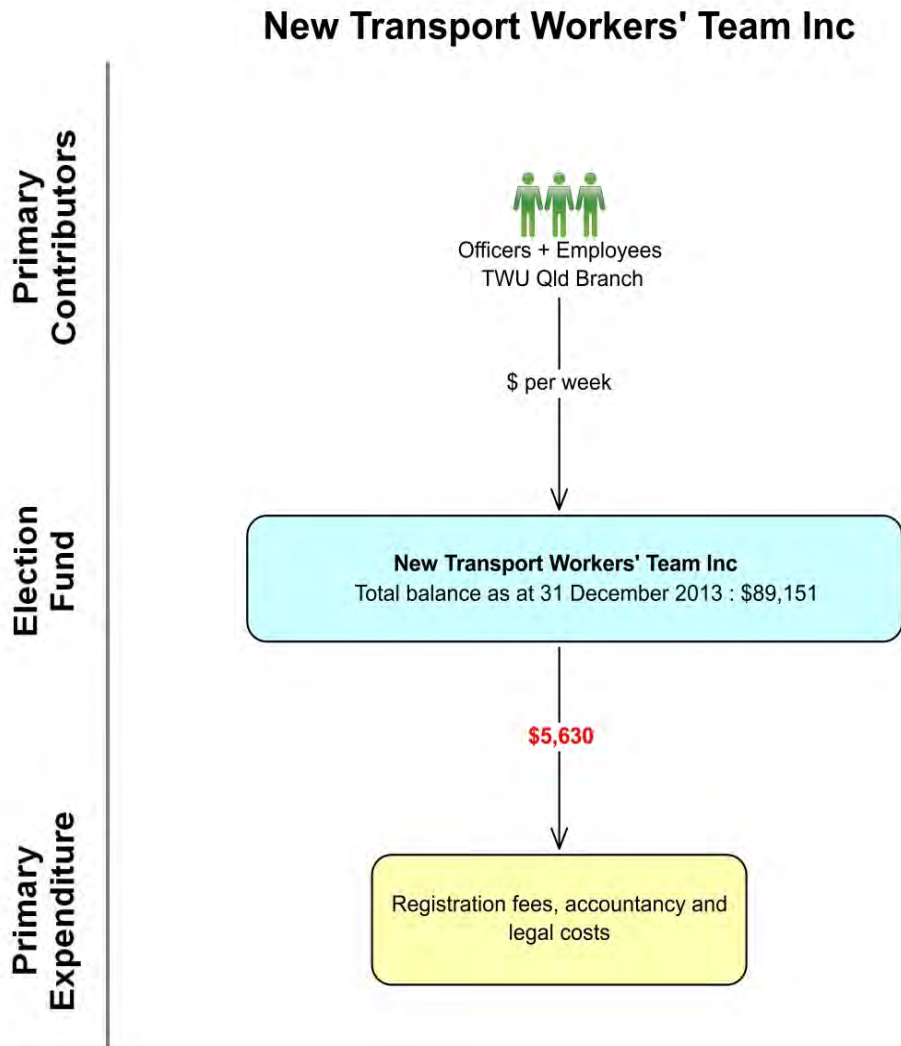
New Transport Workers' Team Inc

Primary Contributors

Officers + Employees
TWU Qld Branch

$ per week

Election Fund

New Transport Workers' Team Inc
Total balance as at 31 December 2013 : $89,151

$5,630

Primary Expenditure

Registration fees, accountancy and legal costs